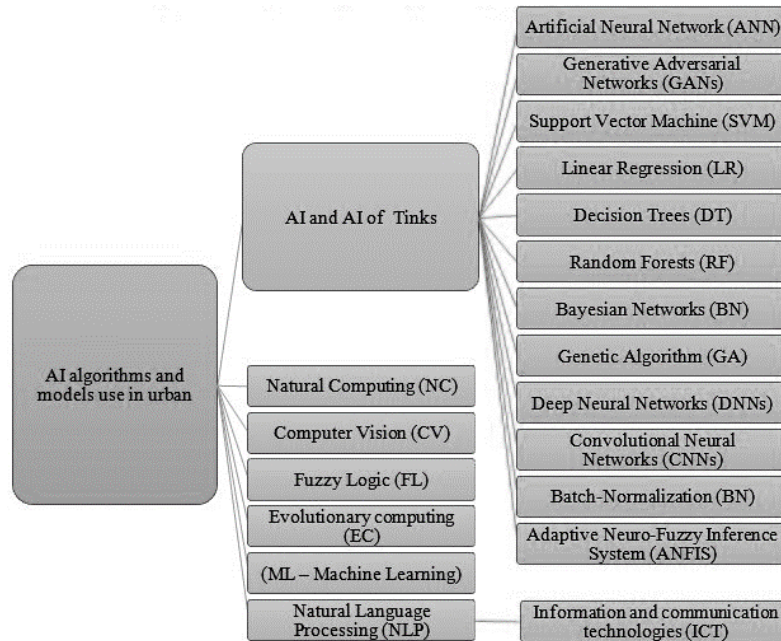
AI algorithms and models use in urban

AI and AI of Tinks

Artificial Neural Network (ANN)

Generative Adversarial Networks (GANs)

Support Vector Machine (SVM)

Linear Regression (LR)

Decision Trees (DT)

Random Forests (RF)

Bayesian Networks (BN)

Genetic Algorithm (GA)

Deep Neural Networks (DNNs)

Convolutional Neural Networks (CNNs)

Batch-Normalization (BN)

Adaptive Neuro-Fuzzy Inference System (ANFIS)

Natural Computing (NC)

Computer Vision (CV)

Fuzzy Logic (FL)

Evolutionary computing (EC)

(ML – Machine Learning)

Natural Language Processing (NLP)

Information and communication technologies (ICT)